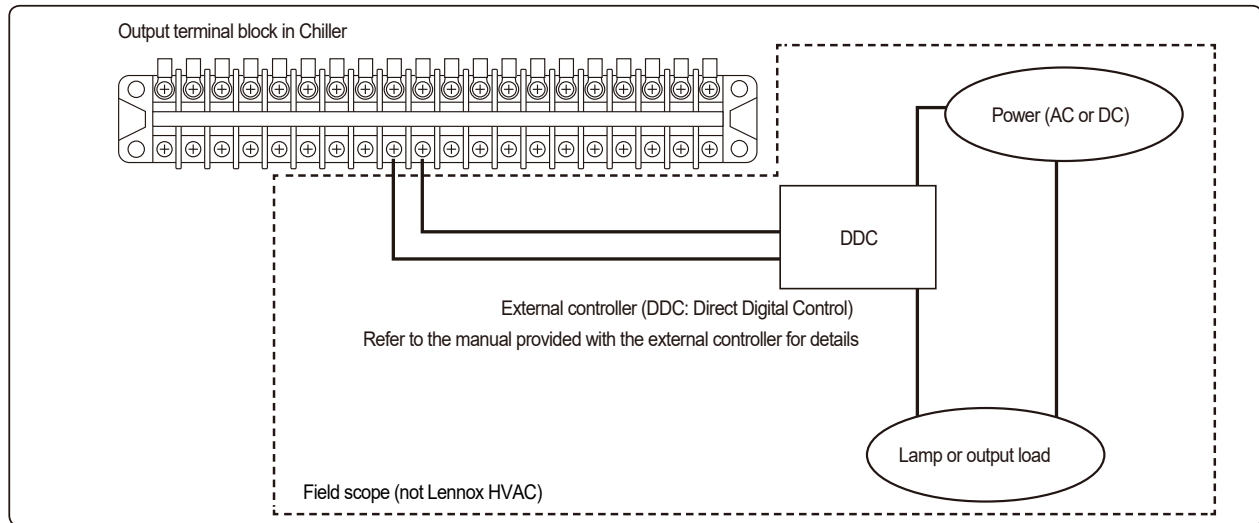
Output terminal block in Chiller

Power (AC or DC)

DDC

External controller (DDC: Direct Digital Control)

Refer to the manual provided with the external controller for details

Lamp or output load

Field scope (not Lennox HVAC)